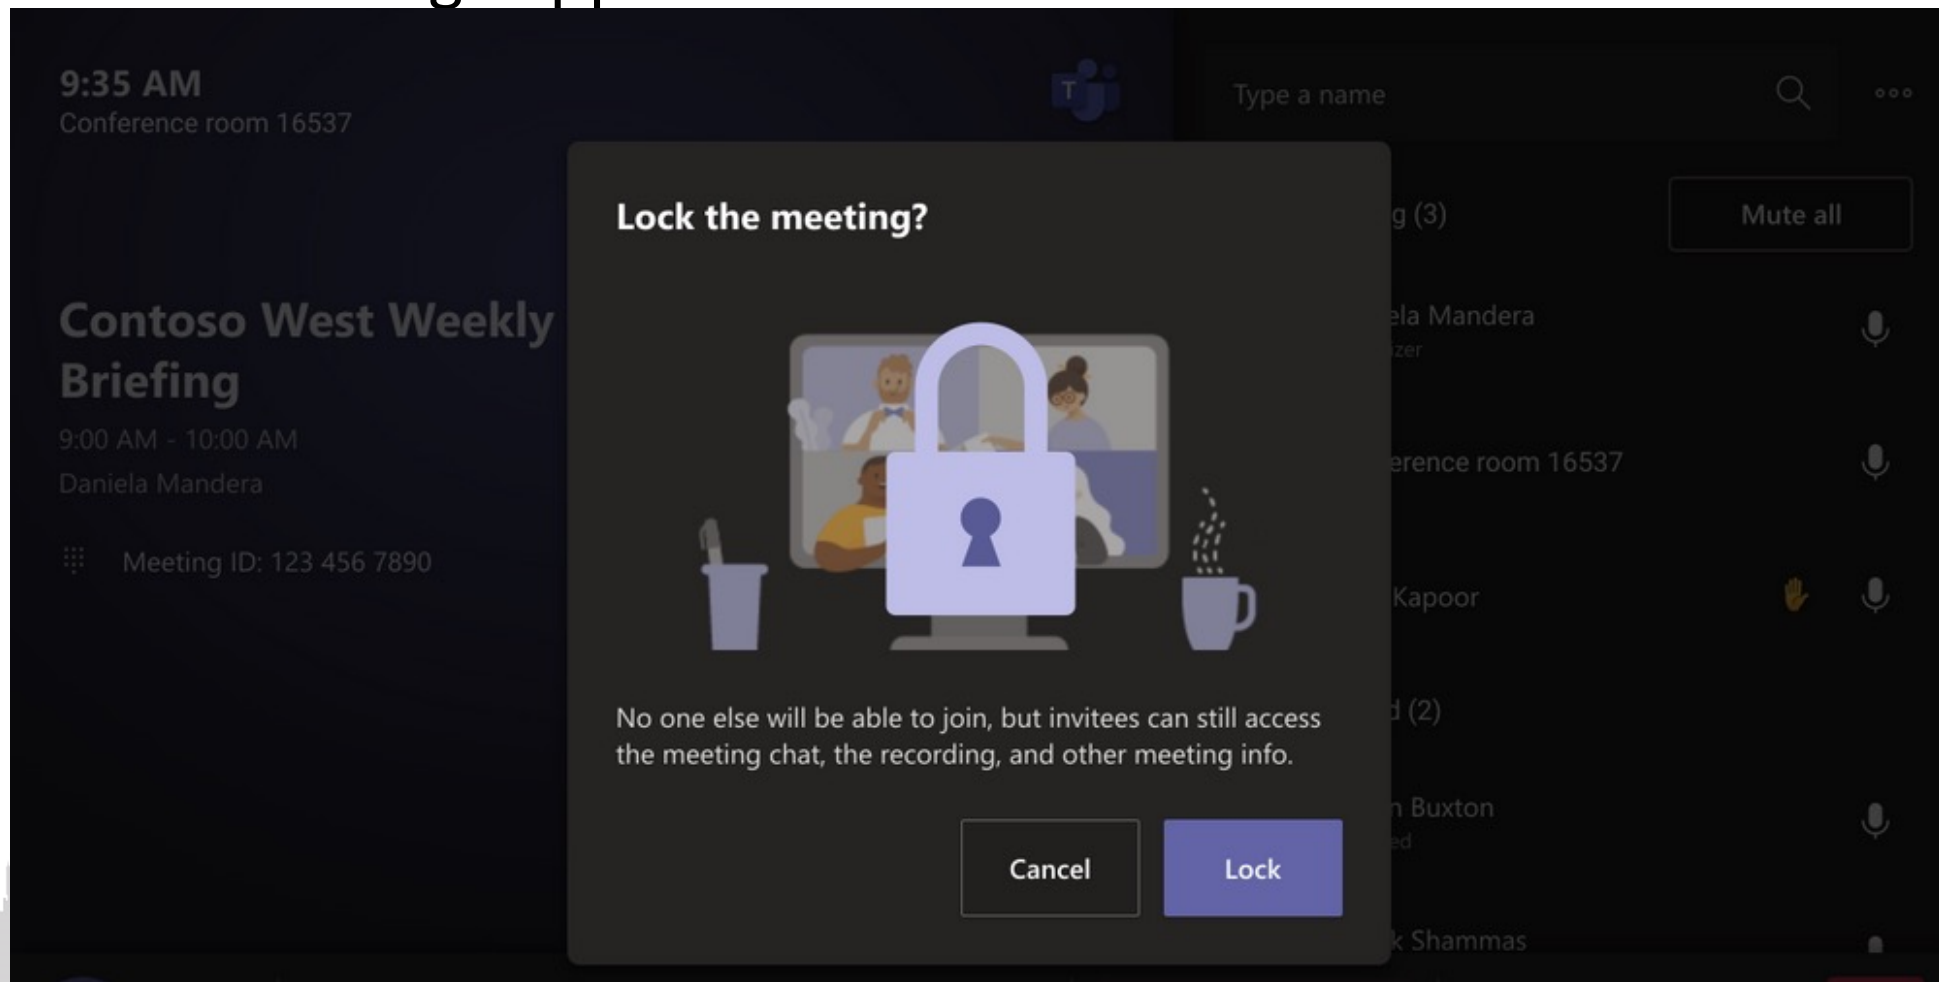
9:35 AM
Conference room 16537

Contoso West Weekly Briefing
9:00 AM - 10:00 AM
Daniela Mandera

Meeting ID: 123 456 7890

Type a name

g (3)

Mute all

ela Mandera
zer

erence room 16537

Kapoor

d (2)

n Buxton
ed

k Shammas

Lock the meeting?

No one else will be able to join, but invitees can still access the meeting chat, the recording, and other meeting info.

Cancel

Lock